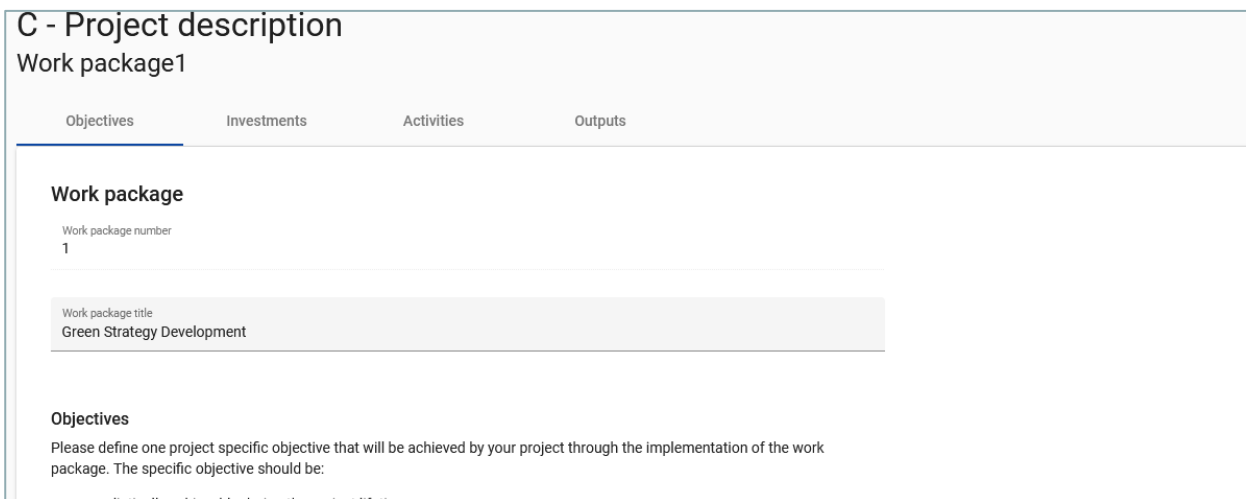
C - Project description
Work package1

Objectives
Investments
Activities
Outputs

Work package

Work package number
1

Work package title
Green Strategy Development

Objectives

Please define one project specific objective that will be achieved by your project through the implementation of the work package. The specific objective should be:

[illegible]